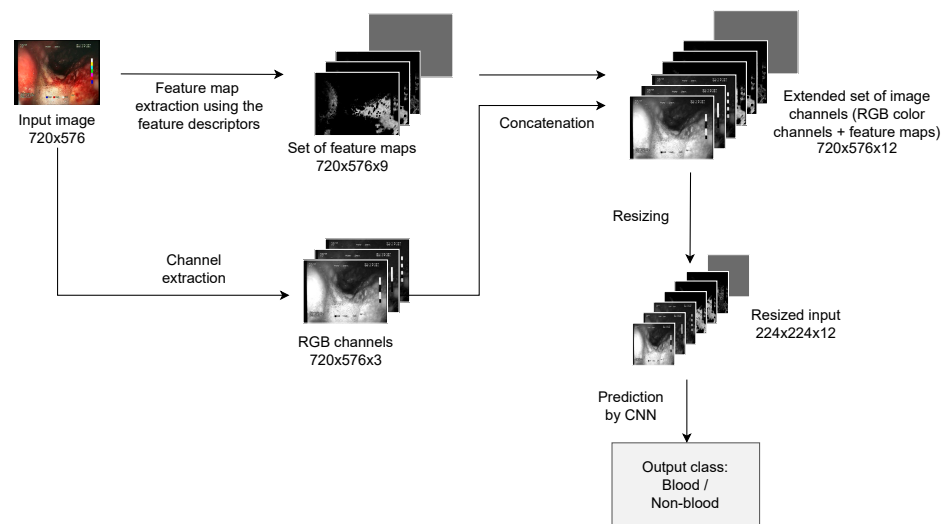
Input image
720x576

Feature map extraction using the feature descriptors

Set of feature maps
720x576x9

Concatenation

Extended set of image channels (RGB color channels + feature maps)
720x576x12

Channel extraction

RGB channels
720x576x3

Resizing

Resized input
224x224x12

Prediction by CNN

Output class:
Blood /
Non-blood